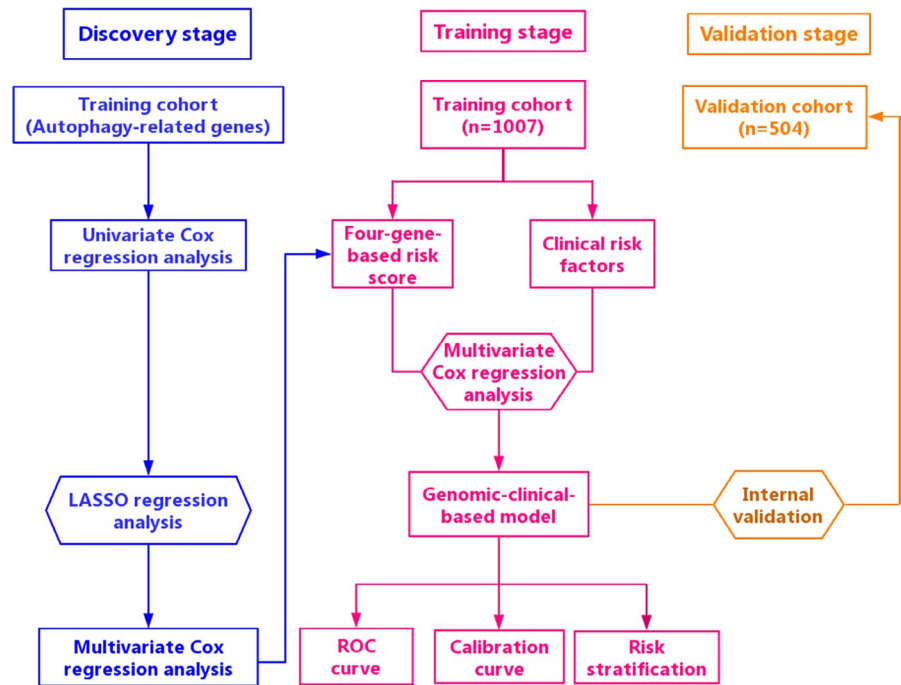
Discovery stage

Training cohort (Autophagy-related genes)

Univariate Cox regression analysis

LASSO regression analysis

Multivariate Cox regression analysis

Training stage

Training cohort (n=1007)

Four-gene-based risk score

Clinical risk factors

Multivariate Cox regression analysis

Genomic-clinical-based model

ROC curve

Calibration curve

Risk stratification

Validation stage

Validation cohort (n=504)

Internal validation